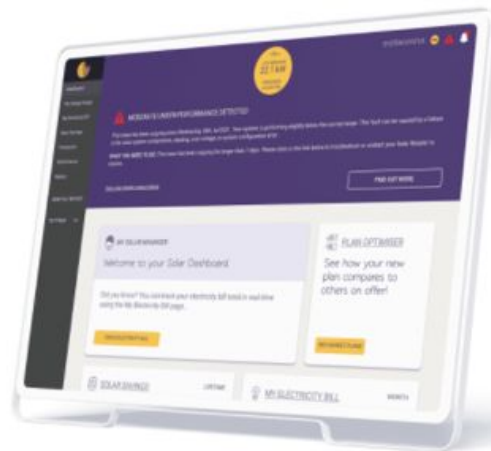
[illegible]

MODERATE UNDERPERFORMANCE DETECTED

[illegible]

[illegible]

FIND OUT MORE

MY SOLAR MANAGER

Welcome to your Solar Dashboard

Did you know? You can track your electricity bill in real time using the My Electricity Bill page.

PLAN OPTIMISER

See how your new plan compares to others on offer!

SOLAR SAVINGS

MY ELECTRICITY BILL